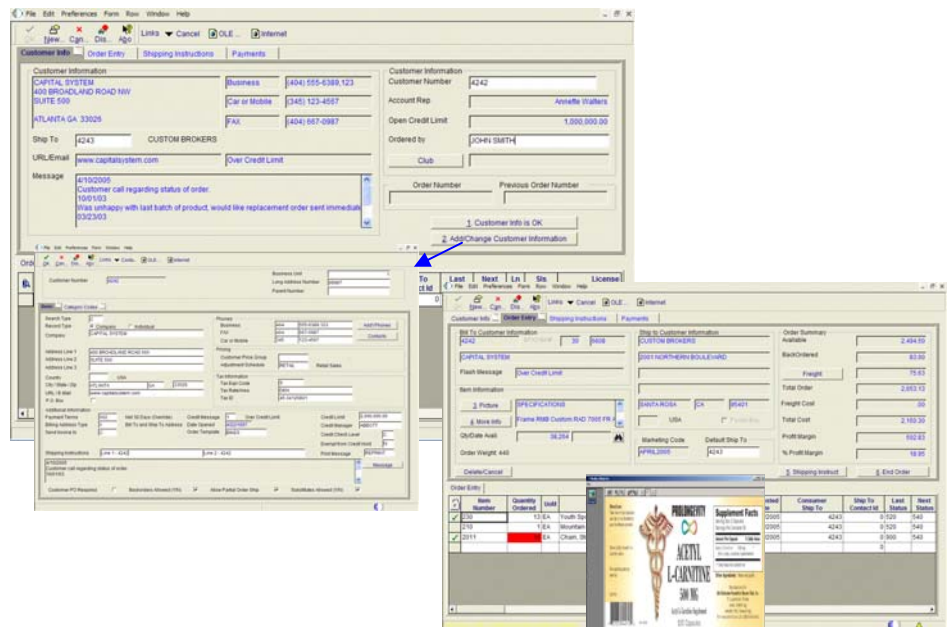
File Edit Preferences Form Row Window Help

Ok New... Can... Dis... Ago Links Cancel OLE... Internet

Customer Info | Order Entry | Shipping Instructions | Payments

Customer Information
CAPITAL SYSTEM
400 BROADLAND ROAD NW
SUITE 500
ATLANTA GA 33026

Business (404) 555-6389,123
Car or Mobile (345) 123-4567
FAX (404) 667-0987

Ship To 4243 CUSTOM BROKERS
URL/Email www.capitalsystem.com Over Credit Limit

Message
4/10/2005
Customer call regarding status of order.
10/01/03
Was unhappy with last batch of product, would like replacement order sent immediate
03/23/03

Customer Information
Customer Number 4242
Account Rep Annette Walters
Open Credit Limit 1,000,000.00
Ordered by JOHN SMITH
Club

Order Number Previous Order Number

1. Customer Info is OK
2. Add/Change Customer Information

Business Unit
Customer Number 4242
Long Address Number 99987
Parent Number

Search Type
Record Type Company Individual
Company CAPITAL SYSTEM

Phones
Business
FAX
Car or Mobile
Add Phones
Contacts

Address Line 1 400 BROADLAND ROAD NW
Address Line 2 SUITE 500
Address Line 3

Pricing
Customer Price Group
Adjustment Schedule RETAIL Retail Sales

Country USA
City / State / Zip ATLANTA GA 33026
URL / E-Mail www.capitalsystem.com
P.O. Box

Tax Information
Tax Expl Code
Tax Rate/Area
Tax ID

Additional Information
Payment Terms Net 30 Days (Override)
Billing Address Type
Send Invoice to
Bill To and Ship To Address
Credit Message Over Credit Limit
Date Opened
Order Template
Credit Limit 1,000,000.00
Credit Manager
Credit Check Level
Exempt from Credit Hold

Shipping Instructions Line 1 - 4242 Line 2 - 4242
Print Message
Message

4/10/2005
Customer call regarding status of order

Customer PO Required Backorders Allowed (Y/N) Allow Partial Order Ship Substitutes Allowed (Y/N)

Last Next Ln Sts License
To ct Id

File Edit Preferences Form Row Window Help
Ok New... Can... Dis... Ago Links Cancel OLE... Internet

Customer Info | Order Entry | Shipping Instructions | Payments

Bill To Customer Information
4242 30 5608
CAPITAL SYSTEM
Flash Message Over Credit Limit

Ship to Customer Information
CUSTOM BROKERS
2001 NORTHERN BOULEVARD
SANTA ROSA CA 95401
USA

Item Information
1. Picture SPECIFICATIONS
6. More Info Flame RMB Custom R4D 700T FR
Qty/Date Avail 38,264
Order Weight: 440

Marketing Code APRIL2005
Default Ship To 4243

Order Summary
Available 2,494.50
BackOrdered 83.00
Freight 75.63
Total Order 2,053.13
Freight Cost .00
Total Cost 2,150.30
Profit Margin 502.83
% Profit Margin 18.95

Delete/Cancel
3. Shipping Instruct
4. End Order

Order Entry

| Item Number | Quantity Ordered | Unit | | Consumer Ship To | Ship To Contact Id | Last Status | Next Status |
|---|---|---|---|---|---|---|---|
| 230 | 12 | EA | Youth Sp | 4243 | 0 | 520 | 540 |
| 210 | 1 | EA | Mountain | 4243 | 0 | 520 | 540 |
| 2011 | | EA | Chain, St | 4243 | 0 | 900 | 540 |

PROLONGEVITY
ACETYL L-CARNITINE 500 MG
Supplement Facts